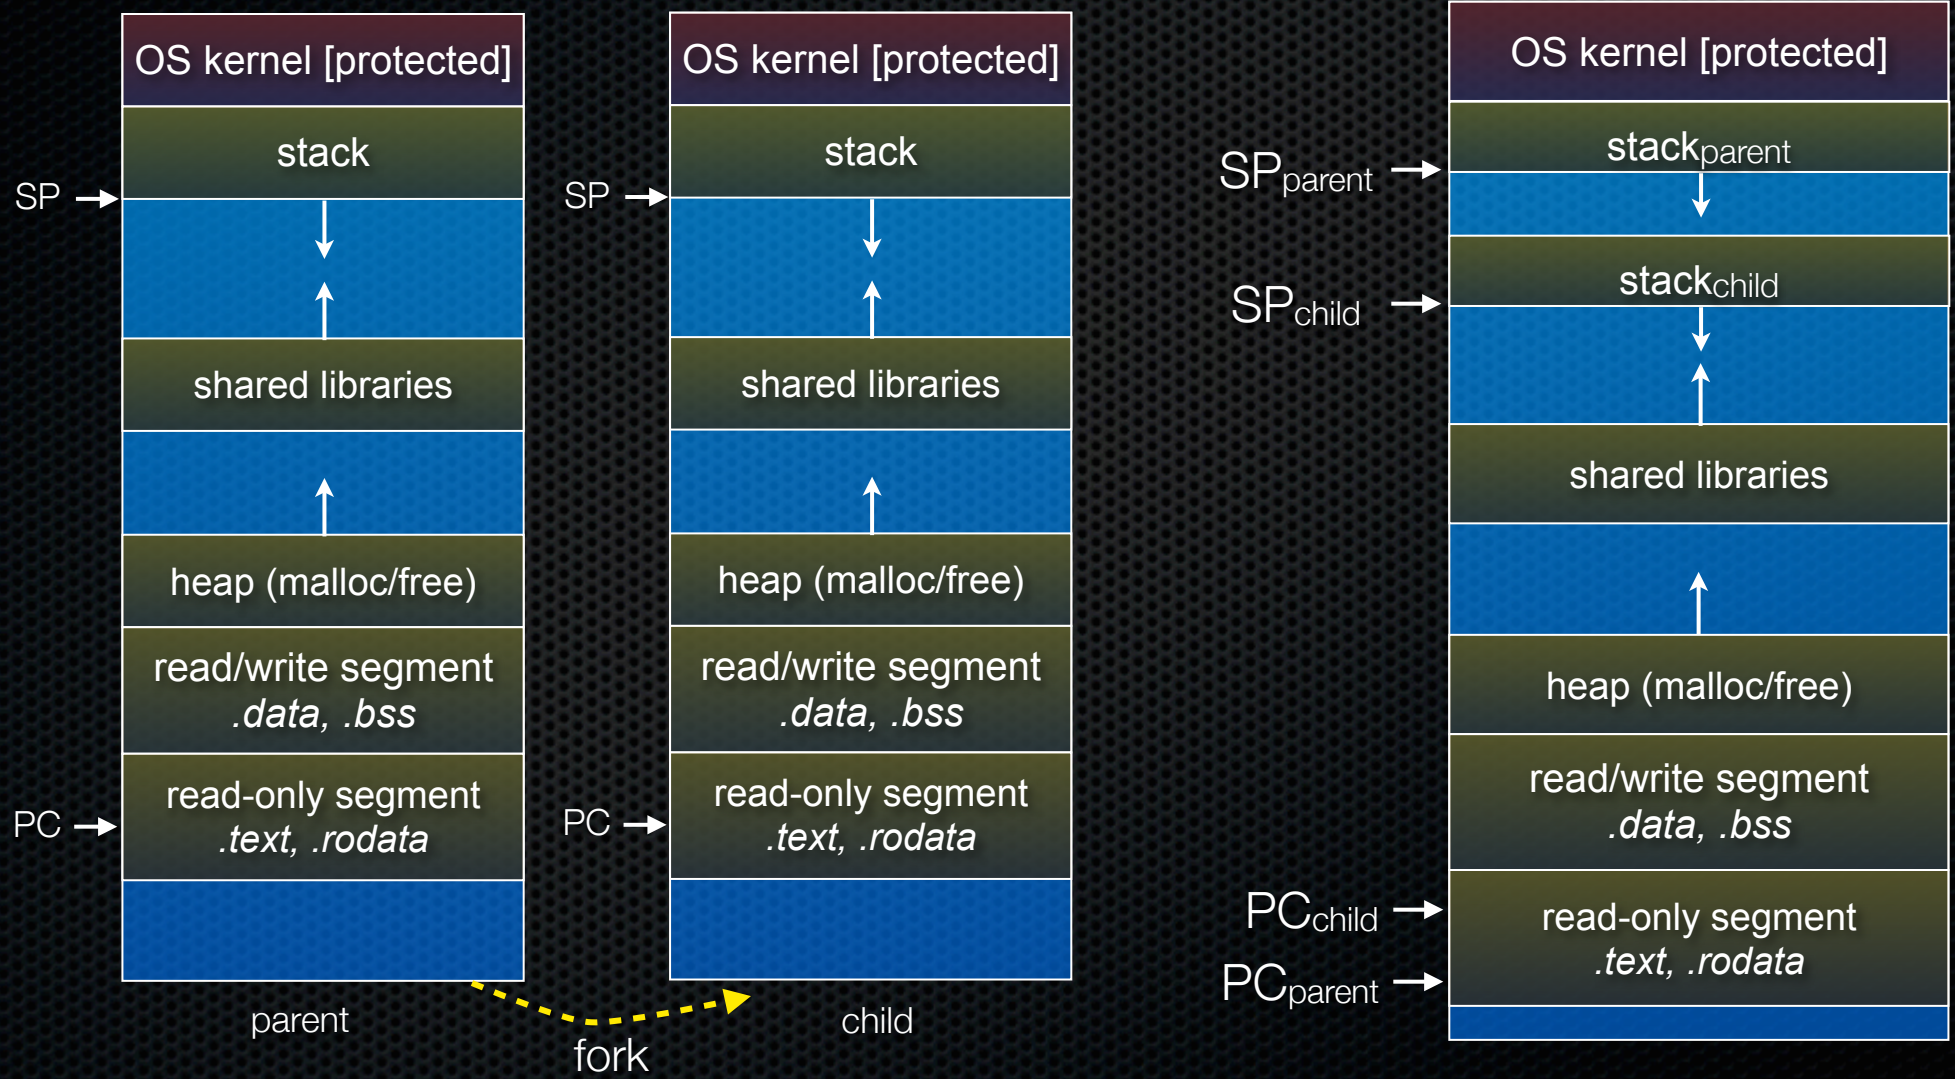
OS kernel [protected]

stack

SP

shared libraries

heap (malloc/free)

read/write segment
.data, .bss

read-only segment
.text, .rodata

PC

parent

fork

OS kernel [protected]

stack

SP

shared libraries

heap (malloc/free)

read/write segment
.data, .bss

read-only segment
.text, .rodata

PC

child

OS kernel [protected]

$SP_{parent}$

stack$_{parent}$

$SP_{child}$

stack$_{child}$

shared libraries

heap (malloc/free)

read/write segment
.data, .bss

$PC_{child}$

$PC_{parent}$

read-only segment
.text, .rodata